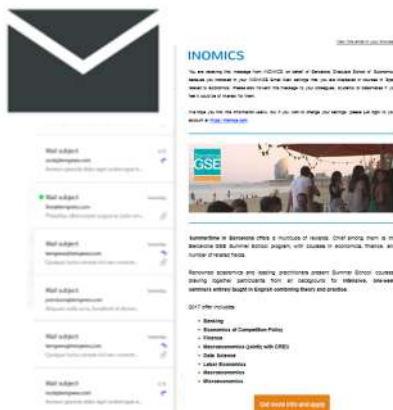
INOMICS

You are receiving this message from INOMICS on behalf of Barcelona Graduate School of Economics because you indicated in your INOMICS email alert settings that you are interested in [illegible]. Please also forward the message to your colleagues, students or classmates if you feel it could be of interest for them.

We hope you find this information useful, but if you wish to change your settings, please just login to your account at https://inomics.com

GSE

Summertime in Barcelona offers a multitude of reasons. Chief among them is the Barcelona GSE Summer School program, with courses in economics, finance, and a number of related fields.

Renowned academics and leading practitioners present Summer School courses, drawing together participants from all backgrounds for intensive, one-week seminars entirely taught in English combining theory and practice.

2017 offer includes:

- Banking
- Economics of Competition Policy
- Finance
- Macroeconomics (jointly with CREI)
- Data Science
- Labor Economics
- Macroeconomics
- Microeconomics

Get more info and apply

Mail subject
Mail subject
Mail subject
Mail subject
Mail subject
Mail subject
Mail subject